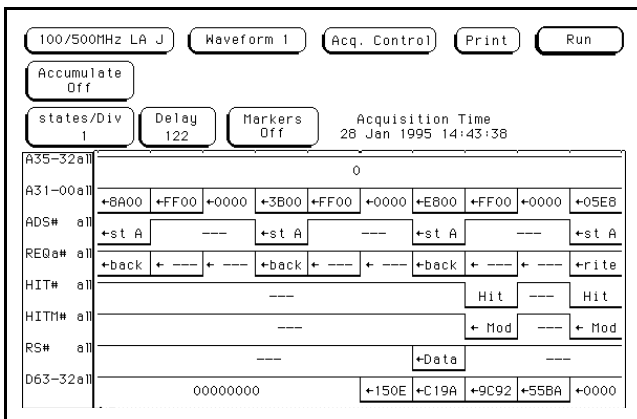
100/500MHz LA J
Waveform 1
Acq. Control
Print
Run

Accumulate Off

states/Div 1
Delay 122
Markers Off
Acquisition Time 28 Jan 1995 14:43:38

A35-32all
0

A31-00all
←8A00 ←FF00 ←0000 ←3B00 ←FF00 ←0000 ←E800 ←FF00 ←0000 ←05E8

ADS# all
←st A --- ←st A --- ←st A --- ←st A

REQa# all
←back ← --- ← --- ←back ← --- ← --- ←back ← --- ← --- ←rite

HIT# all
--- Hit --- Hit

HITM# all
--- ← Mod --- ← Mod

RS# all
--- ←Data ---

D63-32all
00000000 ←150E ←C19A ←9C92 ←55BA ←0000